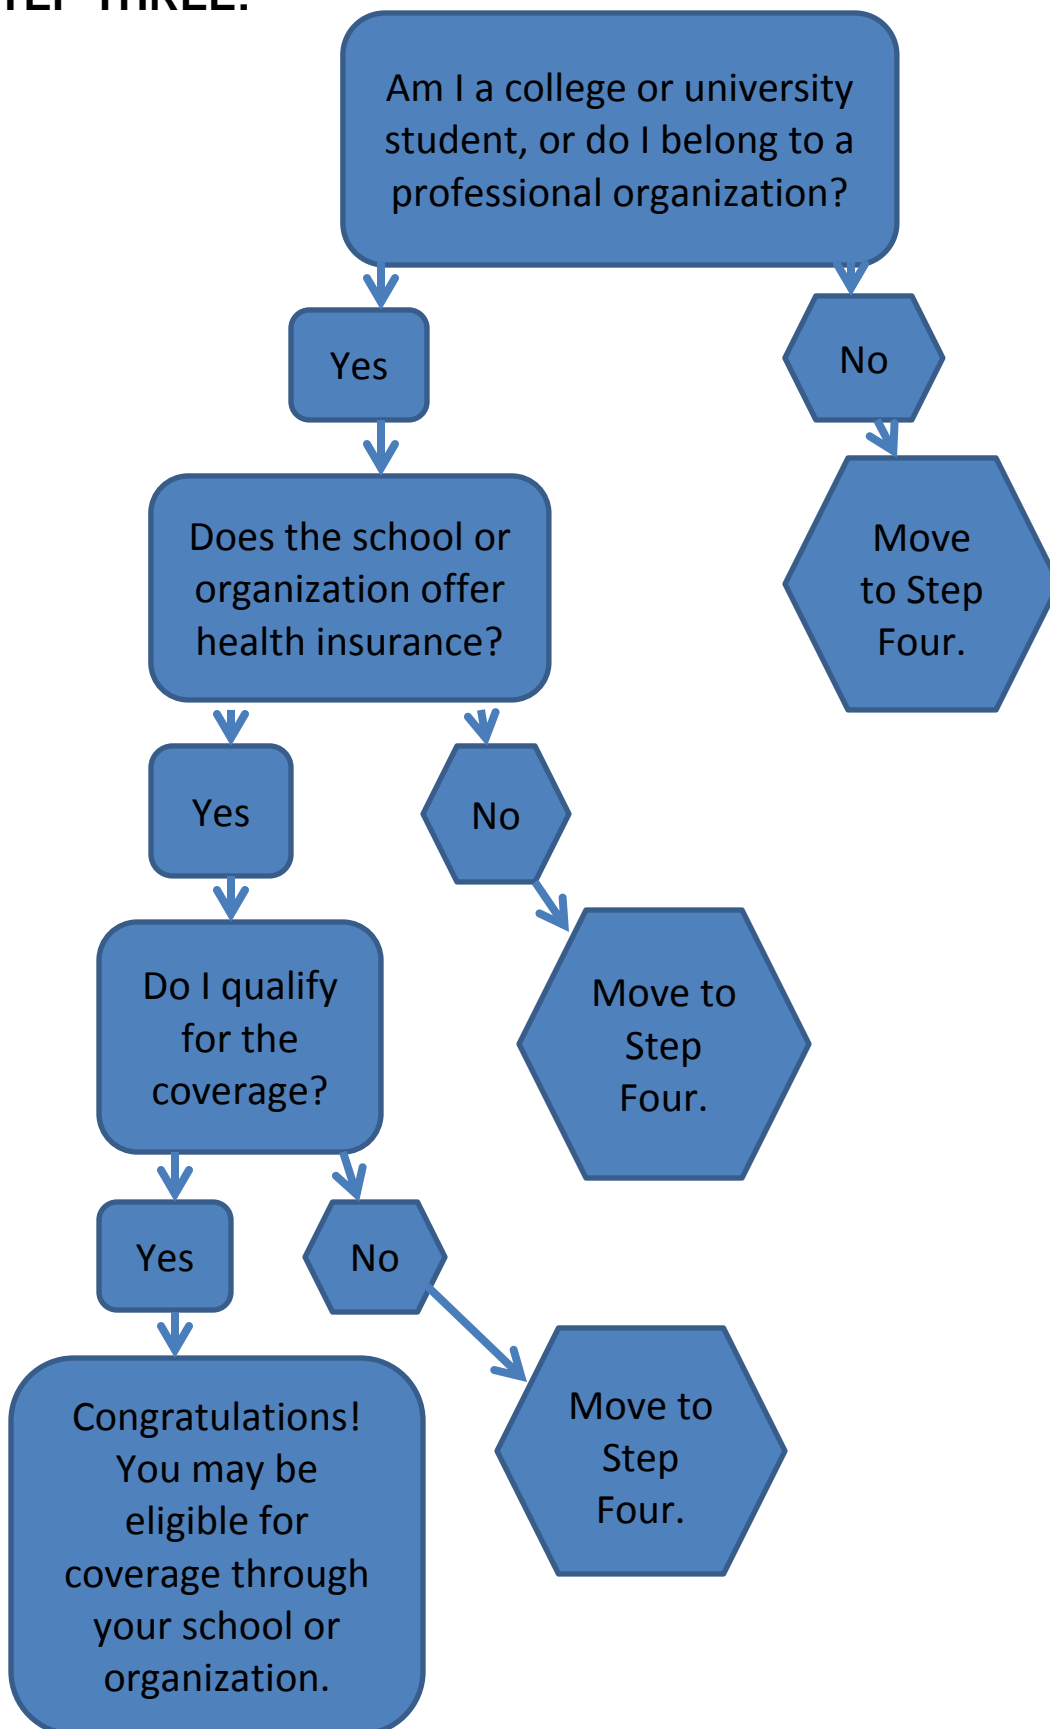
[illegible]EP THREE:

Am I a college or university student, or do I belong to a professional organization?

Yes

No

Move to Step Four.

Does the school or organization offer health insurance?

Yes

No

Move to Step Four.

Do I qualify for the coverage?

Yes

No

Move to Step Four.

Congratulations! You may be eligible for coverage through your school or organization.